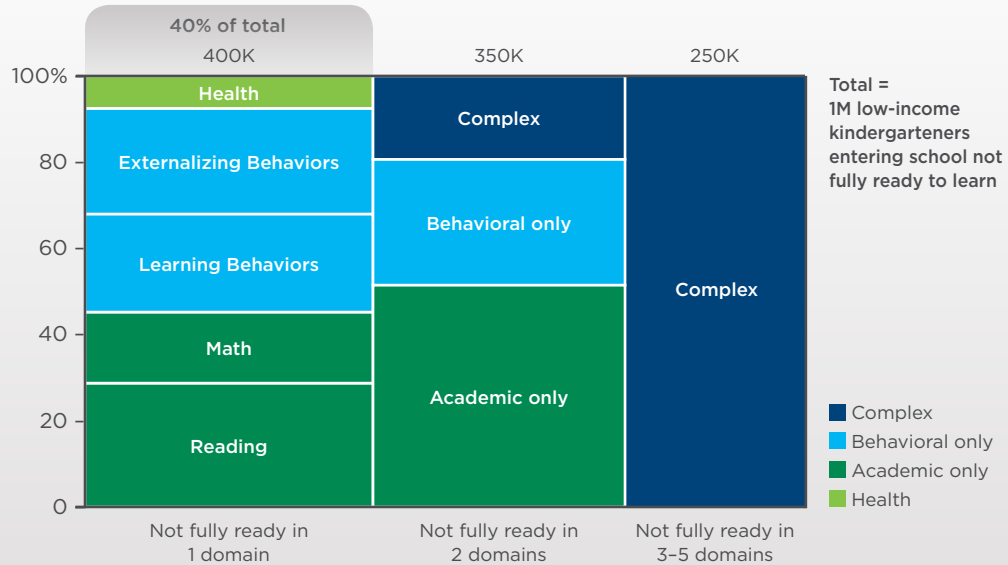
40% of total
400K
350K
250K

100%
80
60
40
20
0

Health
Externalizing Behaviors
Learning Behaviors
Math
Reading

Complex
Behavioral only
Academic only

Complex

Total = 1M low-income kindergarteners entering school not fully ready to learn

Complex
Behavioral only
Academic only
Health

Not fully ready in 1 domain
Not fully ready in 2 domains
Not fully ready in 3–5 domains